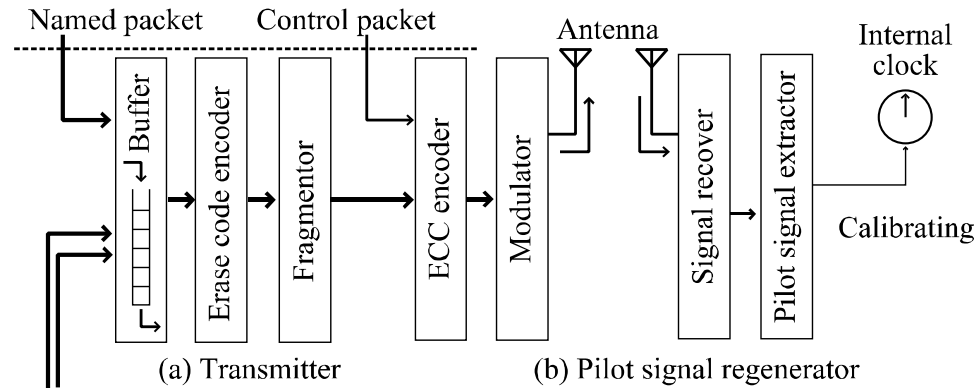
Named packet
Control packet
Antenna
Internal clock
Buffer
Erase code encoder
Fragmentor
ECC encoder
Modulator
Signal recover
Pilot signal extractor
Calibrating
(a) Transmitter
(b) Pilot signal regenerator